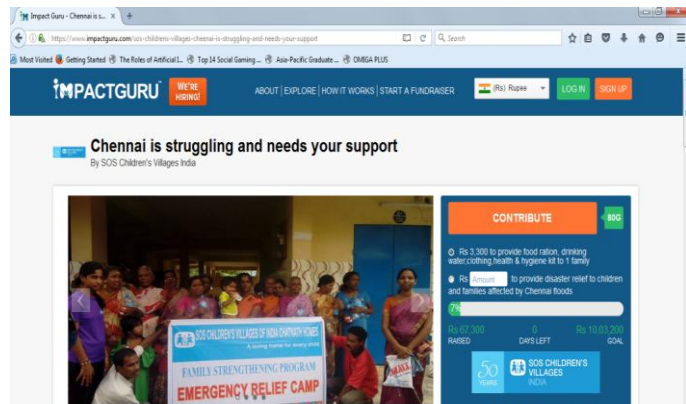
Impact Guru - Chennai is s... ×

https://www.impactguru.com/sos-childrens-villages-chennai-is-struggling-and-needs-your-support

Search

Most Visited  Getting Started  The Roles of Artificial I...  Top 14 Social Gaming ...  Asia-Pacific Graduate ...  OMEGA PLUS

IMPACTGURU WE'RE HIRING!

ABOUT | EXPLORE | HOW IT WORKS | START A FUNDRAISER

(Rs) Rupee

LOG IN

SIGN UP

Chennai is struggling and needs your support

By SOS Children's Villages India

CONTRIBUTE

80G

Rs 3,300 to provide food ration, drinking water,clothing,health & hygiene kit to 1 family

Rs Amount to provide disaster relief to children and families affected by Chennai floods

7%

Rs 67,300 RAISED

0 DAYS LEFT

Rs 10,03,200 GOAL

50 YEARS

SOS CHILDREN'S VILLAGES INDIA

SOS CHILDREN'S VILLAGES OF INDIA CHINTADRIPET HOMES

A loving home for every child

FAMILY STRENGTHENING PROGRAM

EMERGENCY RELIEF CAMP